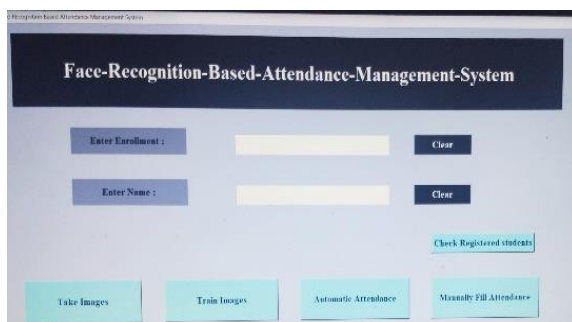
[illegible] Recognition Based Attendance Management System

Face-Recognition-Based-Attendance-Management-System

Enter Enrollment :

Clear

Enter Name :

Clear

Check Registered students

Take Images

Train Images

Automatic Attendance

Manually Fill Attendance